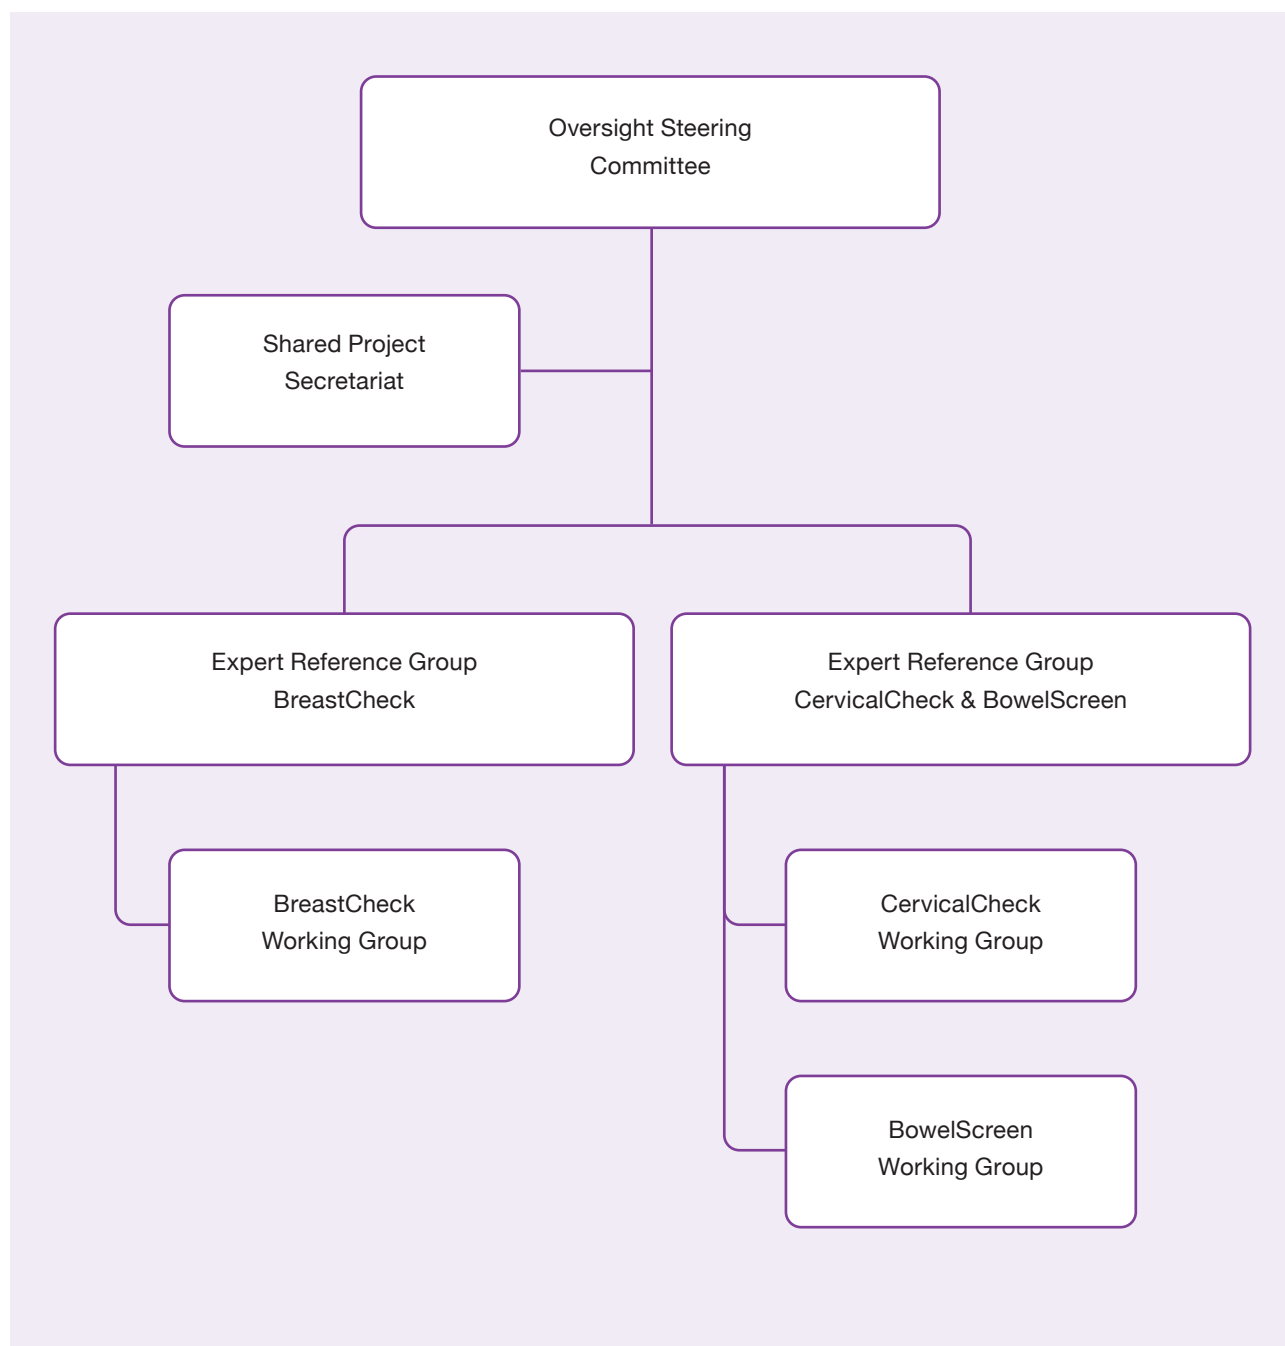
Oversight Steering Committee

Shared Project Secretariat

Expert Reference Group BreastCheck

Expert Reference Group CervicalCheck & BowelScreen

BreastCheck Working Group

CervicalCheck Working Group

BowelScreen Working Group